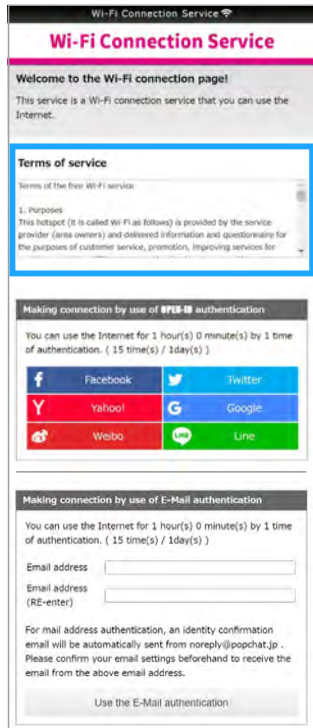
Wi-Fi Connection Service

Wi-Fi Connection Service

Welcome to the Wi-Fi connection page!

This service is a Wi-Fi connection service that you can use the Internet.

Terms of service

Terms of the free Wi-Fi service

1. Purposes
This hotspot (it is called Wi-Fi as follows) is provided by the service provider (area owners) and delivered information and questionnaire for the purposes of customer service, promotion, improving services for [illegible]

Making connection by use of OPEN-ID authentication

You can use the Internet for 1 hour(s) 0 minute(s) by 1 time of authentication. ( 15 time(s) / 1day(s) )

Facebook
Twitter
Yahoo!
Google
Weibo
Line

Making connection by use of E-Mail authentication

You can use the Internet for 1 hour(s) 0 minute(s) by 1 time of authentication. ( 15 time(s) / 1day(s) )

Email address

Email address (RE-enter)

For mail address authentication, an identity confirmation email will be automatically sent from noreply@popchat.jp . Please confirm your email settings beforehand to receive the email from the above email address.

Use the E-Mail authentication